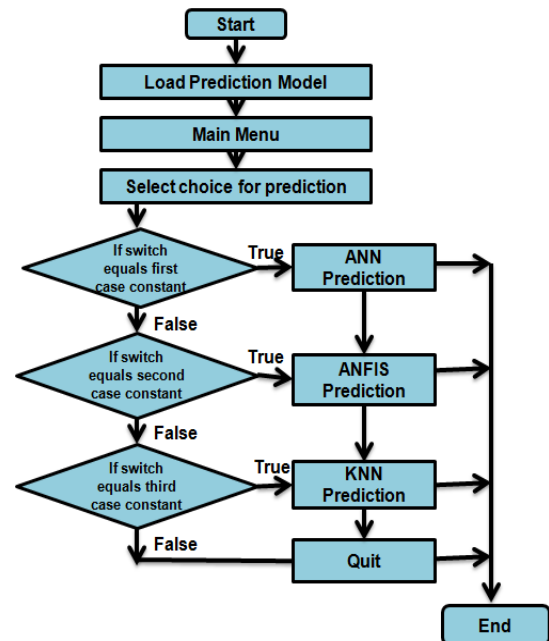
Start

Load Prediction Model

Main Menu

Select choice for prediction

If switch equals first case constant

True

ANN Prediction

False

If switch equals second case constant

True

ANFIS Prediction

False

If switch equals third case constant

True

KNN Prediction

False

Quit

End